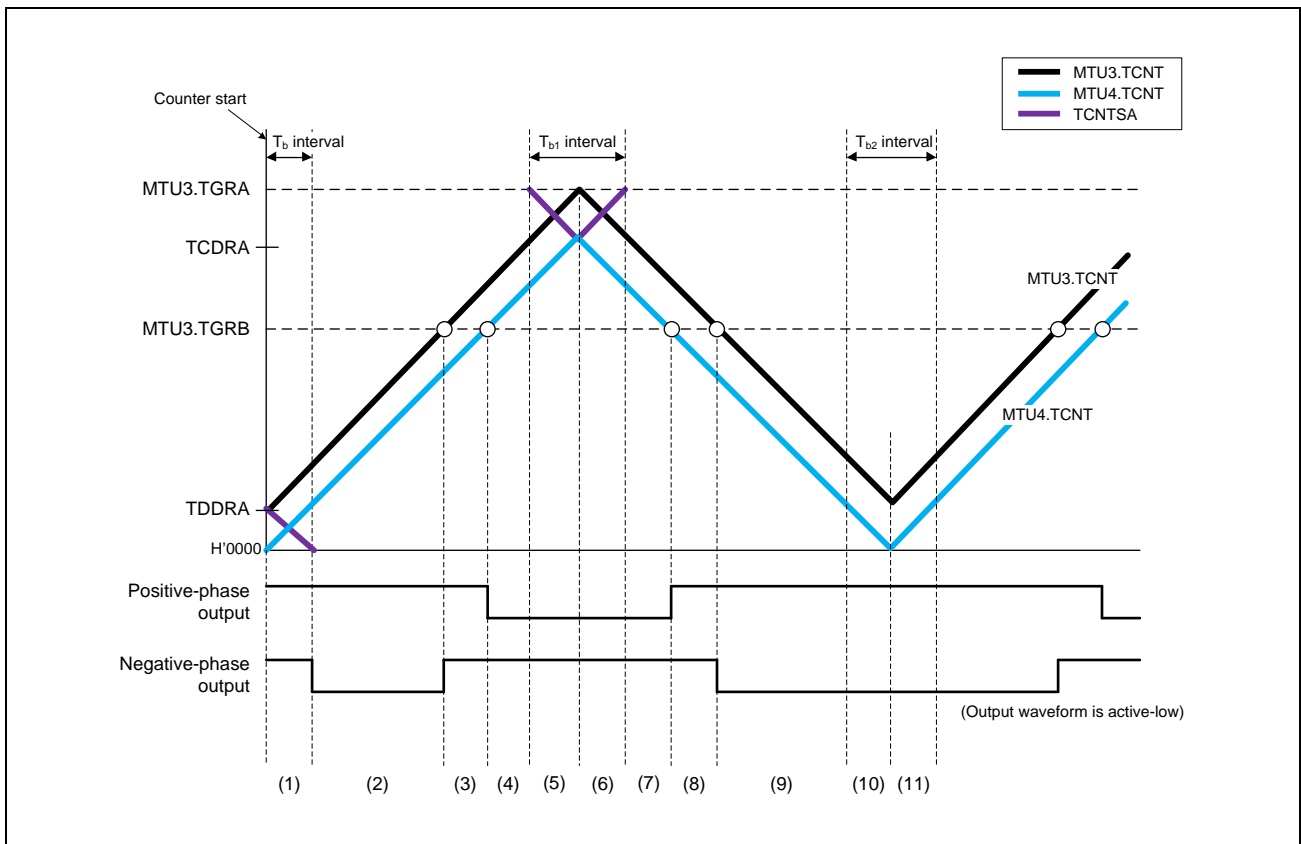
MTU3.TCNT
MTU4.TCNT
TCNTSA

Counter start

$T_b$ interval

$T_{b1}$ interval

$T_{b2}$ interval

MTU3.TGRA

TCDRA

MTU3.TCNT

MTU3.TGRB

MTU4.TCNT

TDDRA

H'0000

Positive-phase output

Negative-phase output

(Output waveform is active-low)

(1) (2) (3) (4) (5) (6) (7) (8) (9) (10) (11)